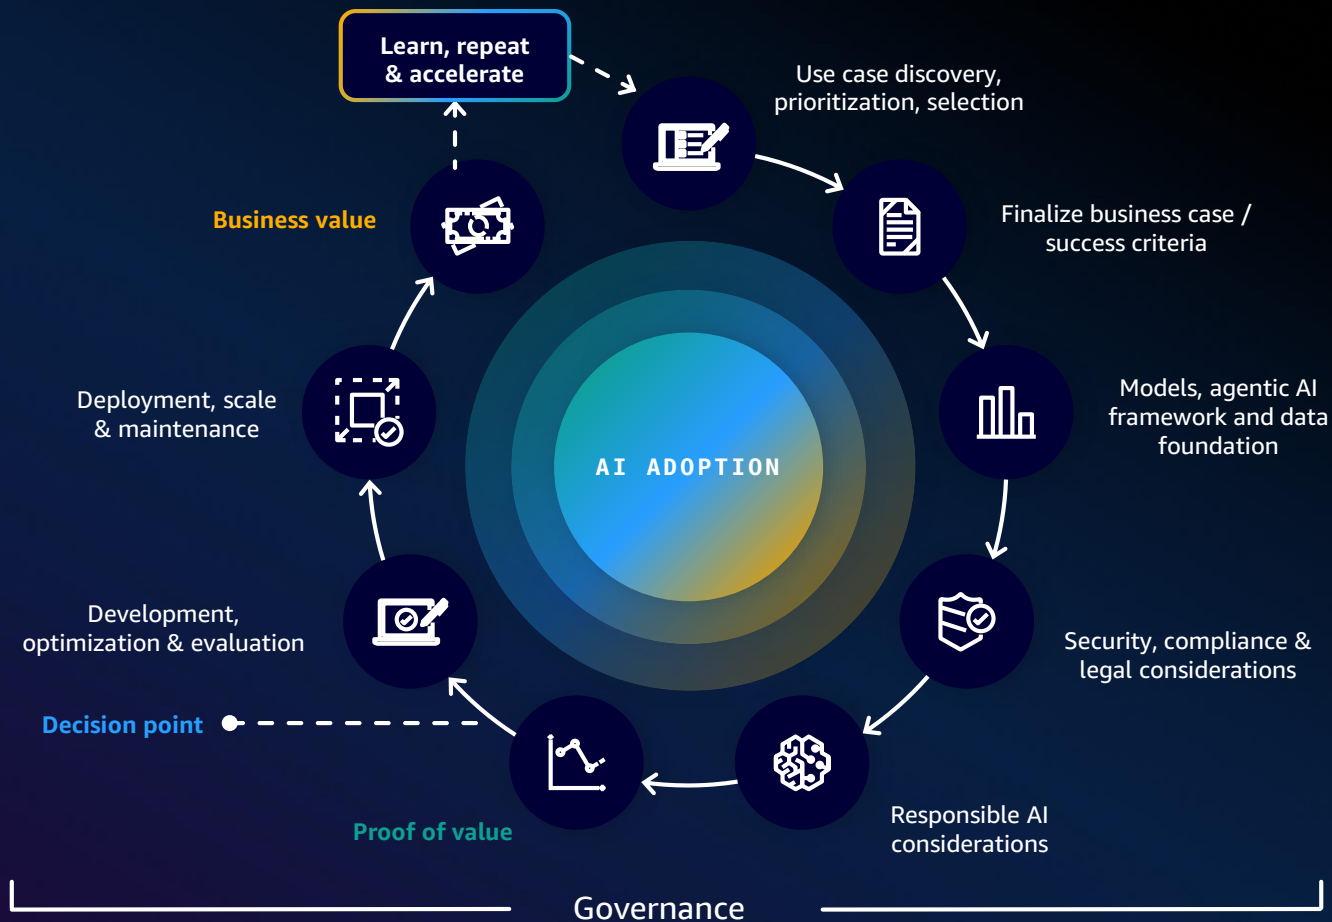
Learn, repeat & accelerate

Use case discovery, prioritization, selection

Finalize business case / success criteria

Models, agentic AI framework and data foundation

Security, compliance & legal considerations

Responsible AI considerations

Proof of value

Decision point

Development, optimization & evaluation

Deployment, scale & maintenance

Business value

AI ADOPTION

Governance